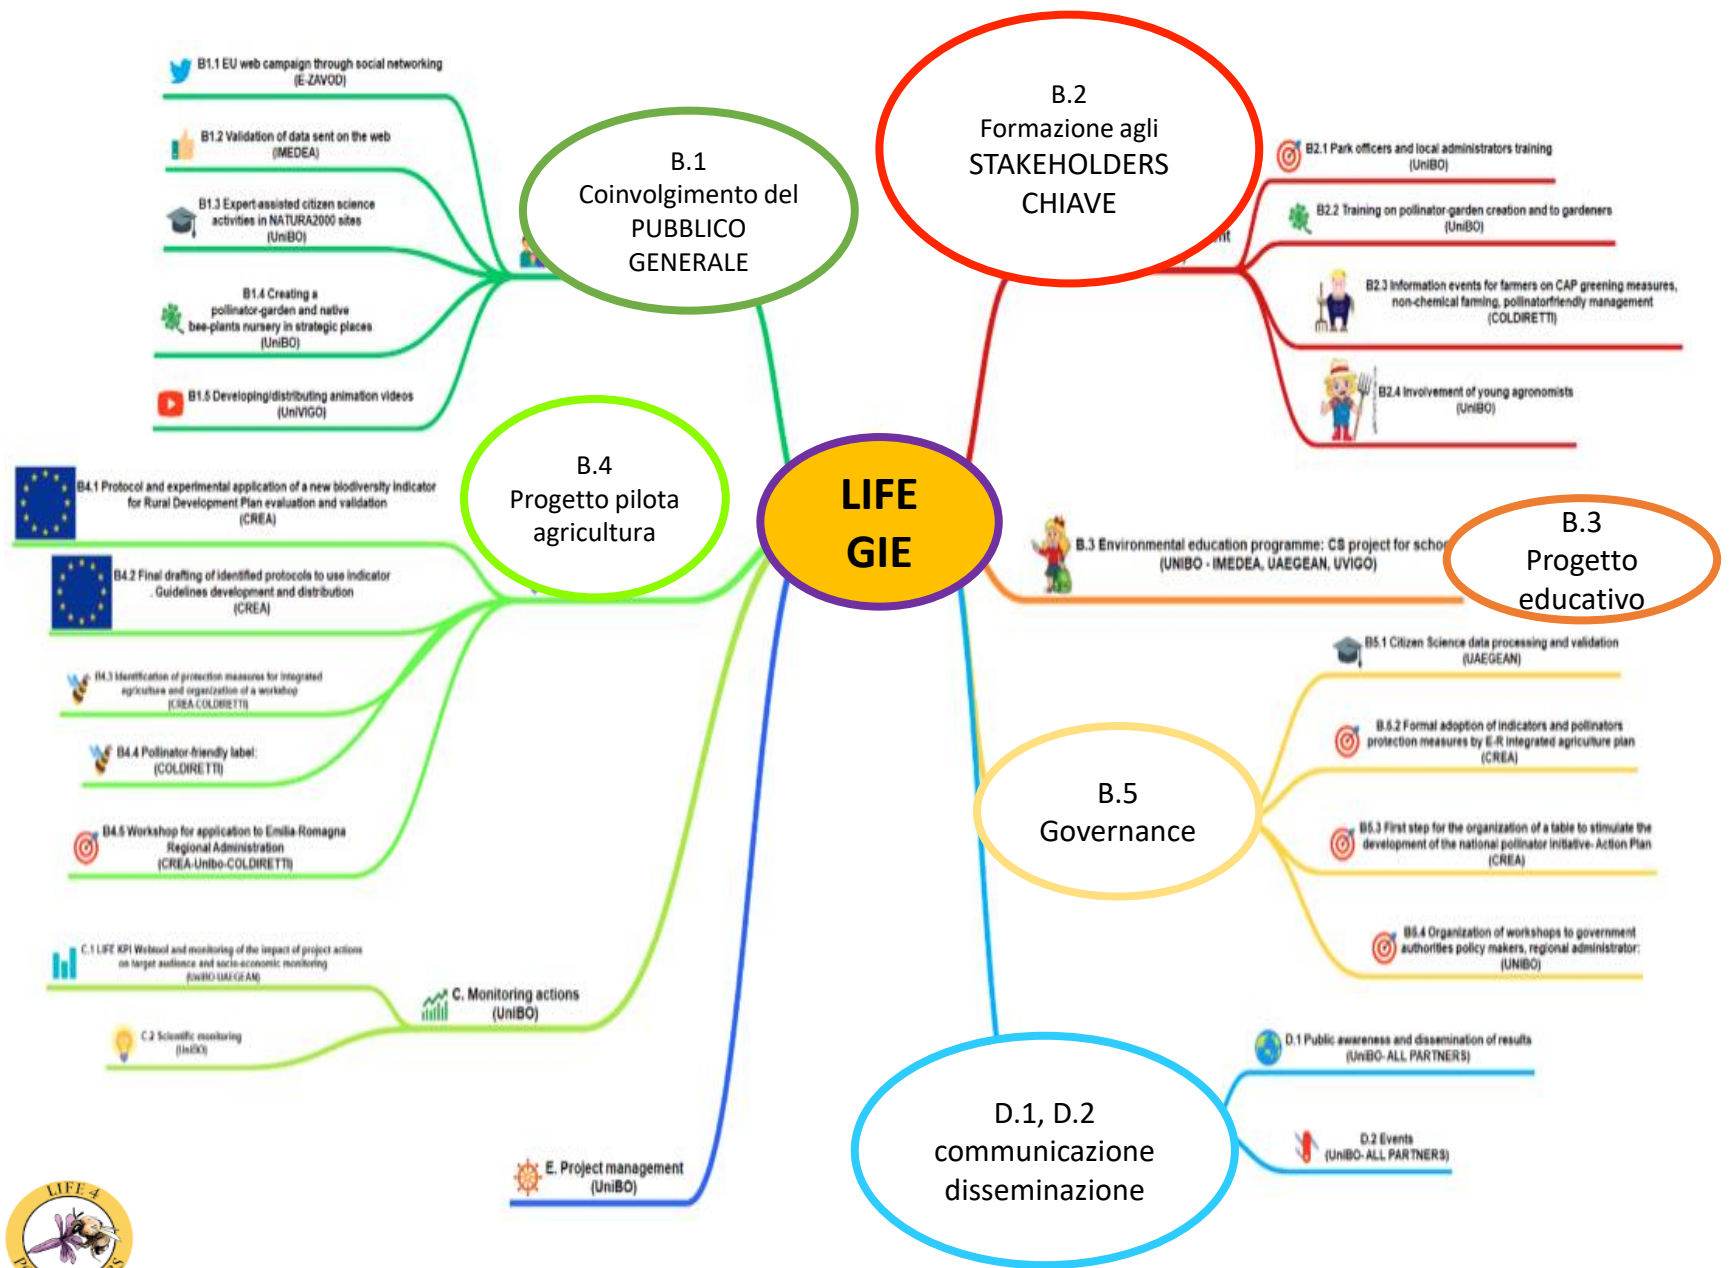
B1.1 EU web campaign through social networking (E-ZAVOD)

B1.2 Validation of data sent on the web (MEDEA)

B1.3 Expert-assisted citizen science activities in NATURA2000 sites (UniBO)

B1.4 Creating a pollinator-garden and native bee-plants nursery in strategic places (UniBO)

B1.5 Developing/distributing animation videos (UniVIGO)

B.1
Coinvolgimento del PUBBLICO GENERALE

B.2
Formazione agli STAKEHOLDERS CHIAVE

B2.1 Park officers and local administrators training (UniBO)

B2.2 Training on pollinator-garden creation and to gardeners (UniBO)

B2.3 Information events for farmers on CAP greening measures, non-chemical farming, pollinatorfriendly management (COLDIRETTI)

B2.4 Involvement of young agronomists (UniBO)

B.4
Progetto pilota agricultura

B4.1 Protocol and experimental application of a new biodiversity indicator for Rural Development Plan evaluation and validation (CREA)

B4.2 Final drafting of identified protocols to use indicator . Guidelines development and distribution (CREA)

B4.3 Identification of protection measures for integrated agriculture and organization of a workshop (CREA-COLDIRETTI)

B4.4 Pollinator-friendly label: (COLDIRETTI)

B4.5 Workshop for application to Emilia-Romagna Regional Administration (CREA-Unibo-COLDIRETTI)

LIFE GIE

B.3 Environmental education programme: CS project for schoo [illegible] (UNIBO - IMEDEA, UAEGEAN, UVIGO)

B.3
Progetto educativo

B5.1 Citizen Science data processing and validation (UAEGEAN)

B.5.2 Formal adoption of indicators and pollinators protection measures by E-R integrated agriculture plan (CREA)

B.5
Governance

B5.3 First step for the organization of a table to stimulate the development of the national pollinator initiative- Action Plan (CREA)

B5.4 Organization of workshops to government authorities policy makers, regional administrator: (UNIBO)

C.1 LIFE KPI Webtool and monitoring of the impact of project actions on target audience and socio-economic monitoring (UniBO-UAEGEAN)

C. Monitoring actions (UniBO)

C.2 Scientific monitoring (UniBO)

D.1 Public awareness and dissemination of results (UniBO- ALL PARTNERS)

D.2 Events (UniBO- ALL PARTNERS)

D.1, D.2
communicazione disseminazione

E. Project management (UniBO)

LIFE 4